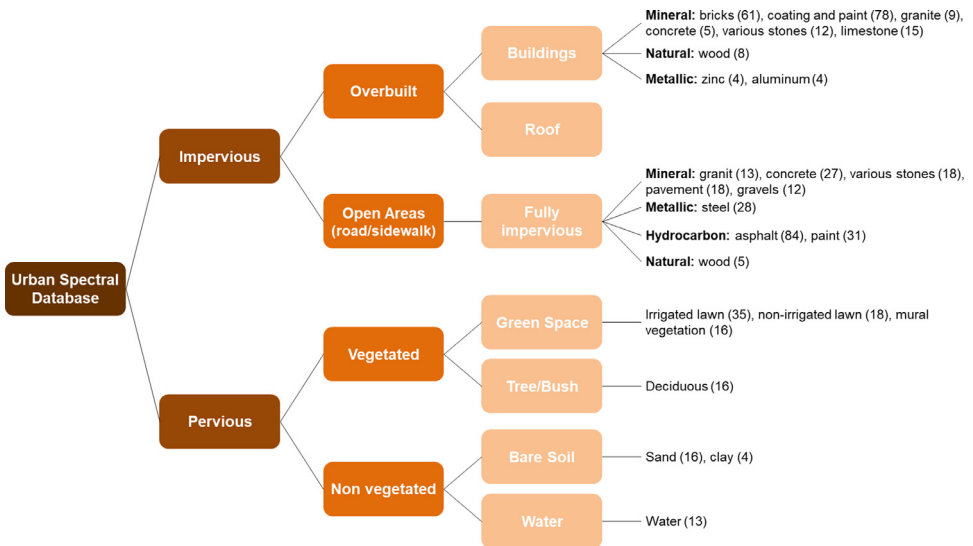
Urban Spectral Database

Impervious

Overbuilt

Buildings

Mineral: bricks (61), coating and paint (78), granite (9), concrete (5), various stones (12), limestone (15)

Natural: wood (8)

Metallic: zinc (4), aluminum (4)

Roof

Open Areas (road/sidewalk)

Fully impervious

Mineral: granit (13), concrete (27), various stones (18), pavement (18), gravels (12)

Metallic: steel (28)

Hydrocarbon: asphalt (84), paint (31)

Natural: wood (5)

Pervious

Vegetated

Green Space

Irrigated lawn (35), non-irrigated lawn (18), mural vegetation (16)

Tree/Bush

Deciduous (16)

Non vegetated

Bare Soil

Sand (16), clay (4)

Water

Water (13)